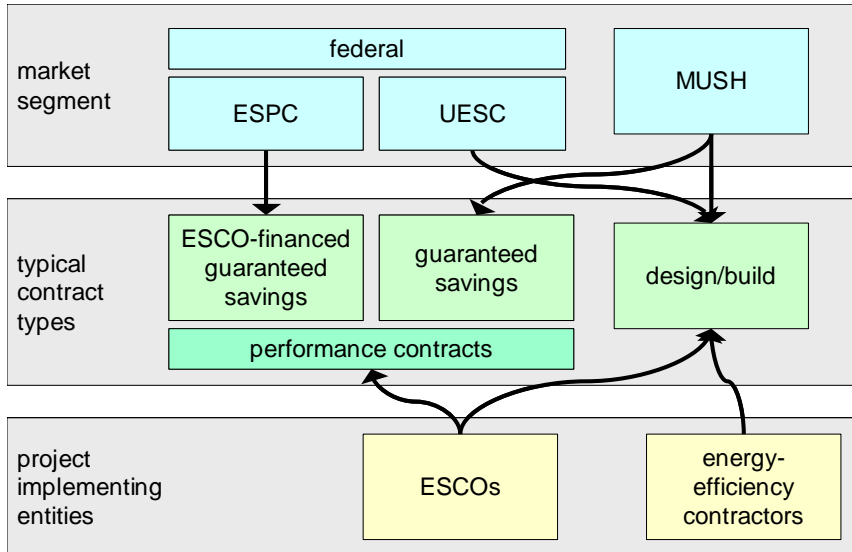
market segment

federal

ESPC

UESC

MUSH

typical contract types

ESCO-financed guaranteed savings

guaranteed savings

design/build

performance contracts

project implementing entities

ESCOs

energy-efficiency contractors